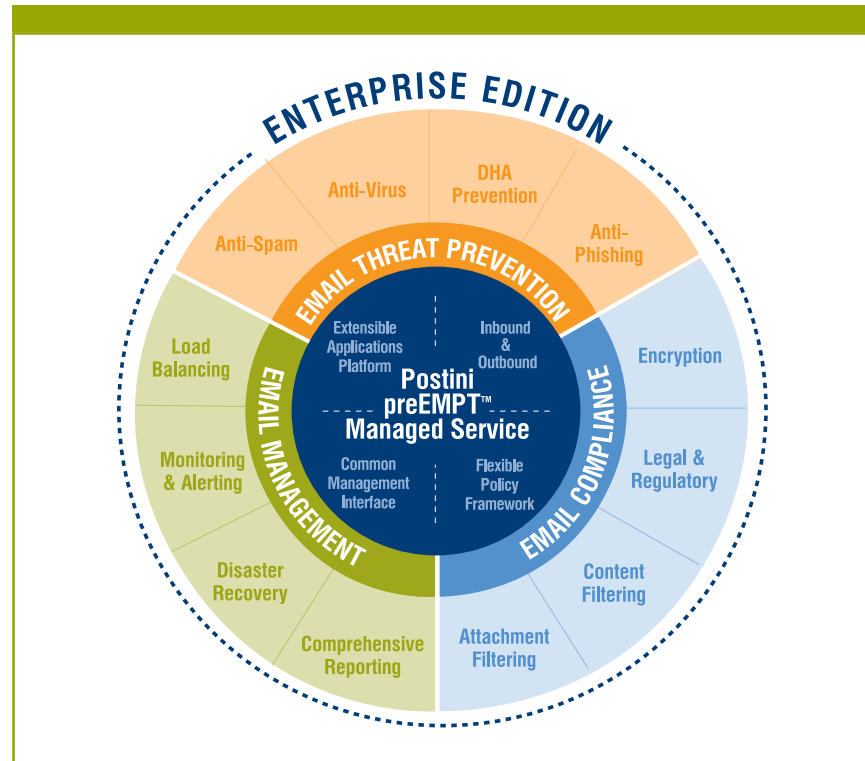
ENTERPRISE EDITION

Anti-Spam

Anti-Virus

DHA Prevention

Anti-Phishing

EMAIL THREAT PREVENTION

Load Balancing

Monitoring & Alerting

Disaster Recovery

Comprehensive Reporting

EMAIL MANAGEMENT

Extensible Applications Platform

Inbound & Outbound

Postini preEMPT™ Managed Service

Common Management Interface

Flexible Policy Framework

EMAIL COMPLIANCE

Encryption

Legal & Regulatory

Content Filtering

Attachment Filtering